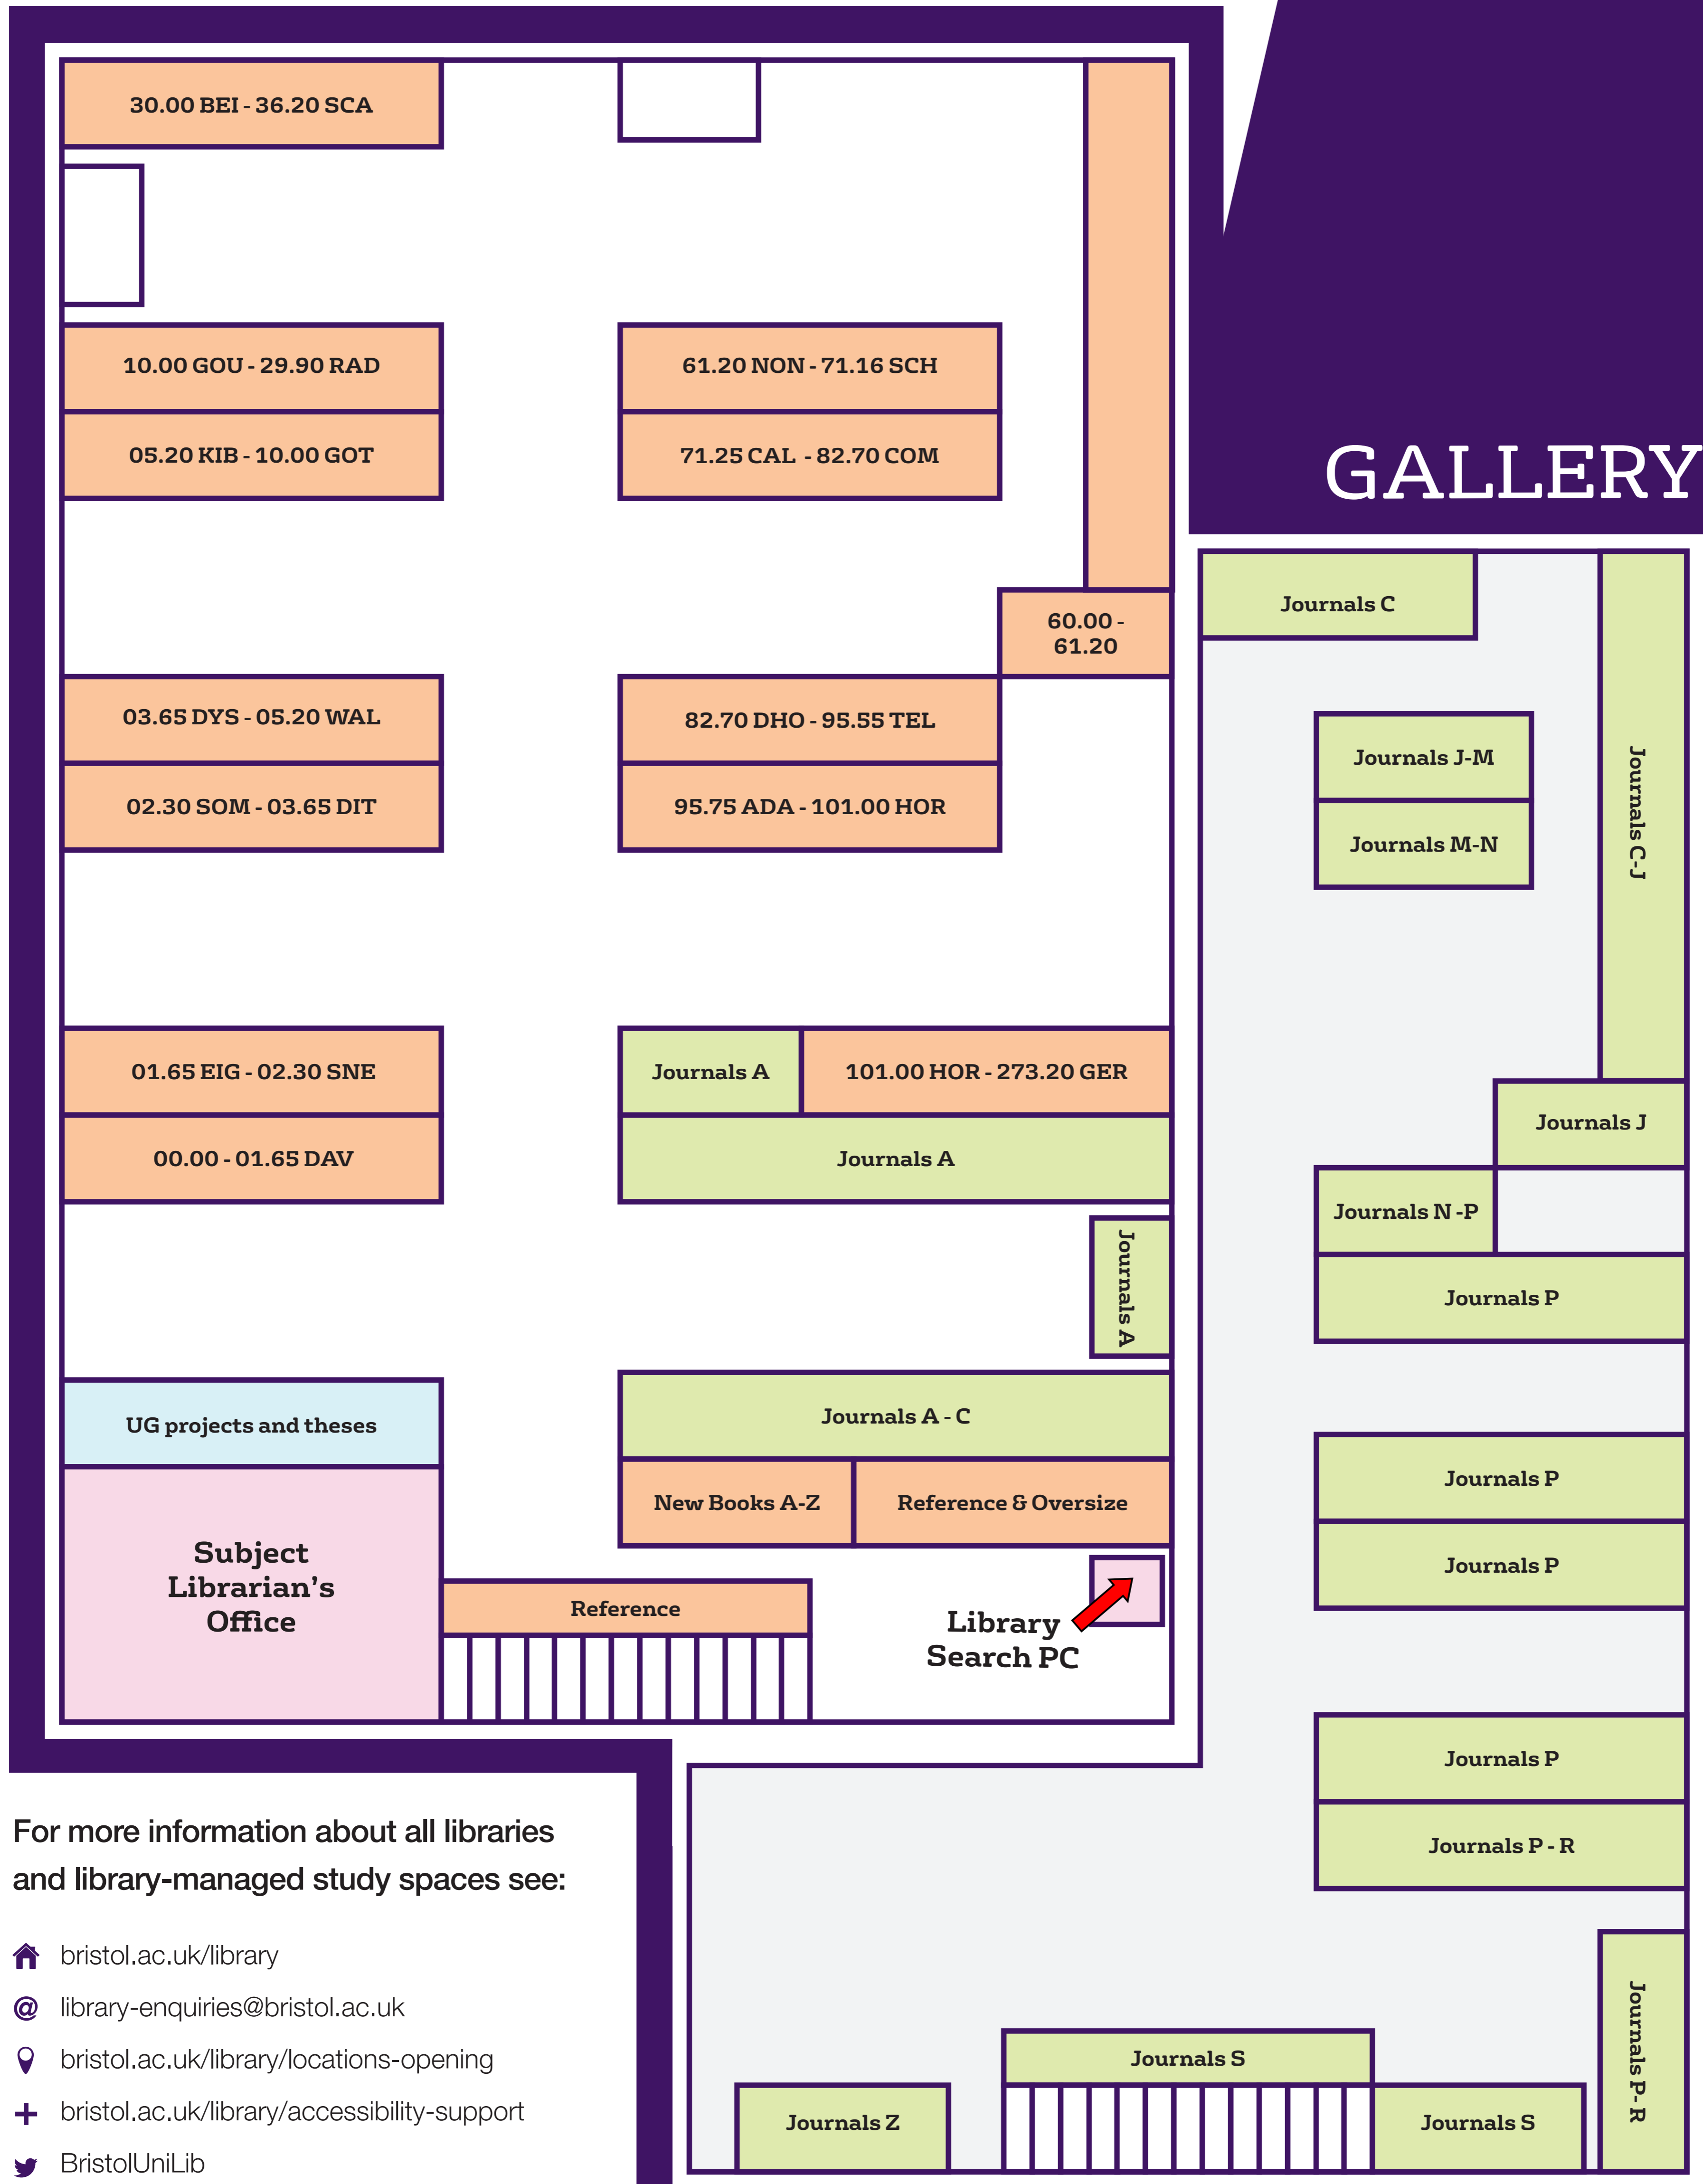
GALLERY

30.00 BEI - 36.20 SCA

10.00 GOU - 29.90 RAD

05.20 KIB - 10.00 GOT

61.20 NON - 71.16 SCH

71.25 CAL - 82.70 COM

60.00 - 61.20

03.65 DYS - 05.20 WAL

02.30 SOM - 03.65 DIT

82.70 DHO - 95.55 TEL

95.75 ADA - 101.00 HOR

01.65 EIG - 02.30 SNE

00.00 - 01.65 DAV

Journals A

101.00 HOR - 273.20 GER

Journals A

Journals A

UG projects and theses

Subject Librarian's Office

Journals A - C

New Books A-Z

Reference & Oversize

Reference

Library Search PC

Journals C

Journals J-M

Journals M-N

Journals C-J

Journals J

Journals N -P

Journals P

Journals P

Journals P

Journals P

Journals P - R

Journals P-R

Journals S

Journals Z

Journals S

For more information about all libraries and library-managed study spaces see:

bristol.ac.uk/library

library-enquiries@bristol.ac.uk

bristol.ac.uk/library/locations-opening

bristol.ac.uk/library/accessibility-support

BristolUniLib